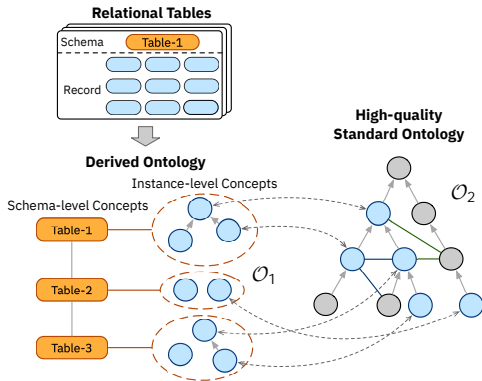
Relational Tables

Schema Table-1

Record

Derived Ontology

Instance-level Concepts

Schema-level Concepts

Table-1

Table-2

Table-3

$\mathcal{O}_1$

High-quality Standard Ontology

$\mathcal{O}_2$